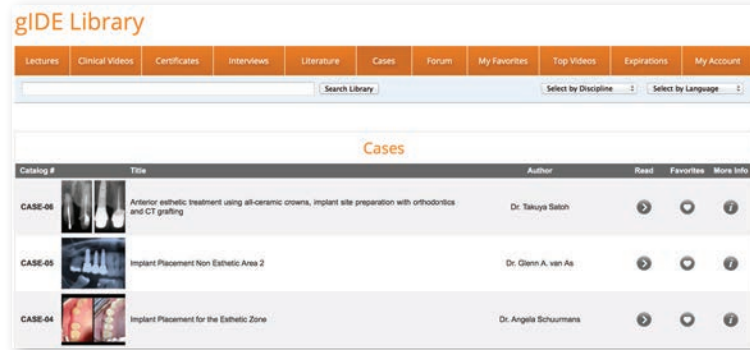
gIDE Library

Lectures | Clinical Videos | Certificates | Interviews | Literature | Cases | Forum | My Favorites | Top Videos | Expirations | My Account

Search Library

Select by Discipline

Select by Language

Cases

| Catalog # | Title | Author | Read | Favorites | More Info |
|---|---|---|---|---|---|
| CASE-06 | Anterior esthetic treatment using all-ceramic crowns, implant site preparation with orthodontics and CT grafting | Dr. Takuya Satoh | | | |
| CASE-05 | Implant Placement Non Esthetic Area 2 | Dr. Glenn A. van As | | | |
| CASE-04 | Implant Placement for the Esthetic Zone | Dr. Angela Schuurmans | | | |